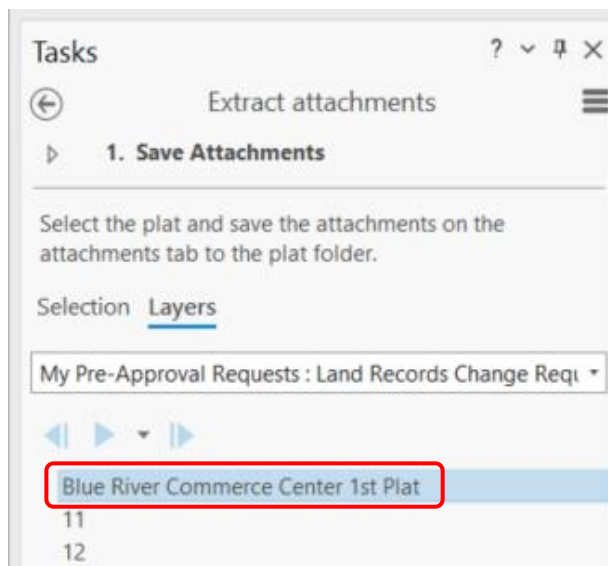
Tasks

? ⌄ ⫟ ✕

Extract attachments

1. Save Attachments

Select the plat and save the attachments on the attachments tab to the plat folder.

Selection Layers

My Pre-Approval Requests : Land Records Change Requ

Blue River Commerce Center 1st Plat

11

12